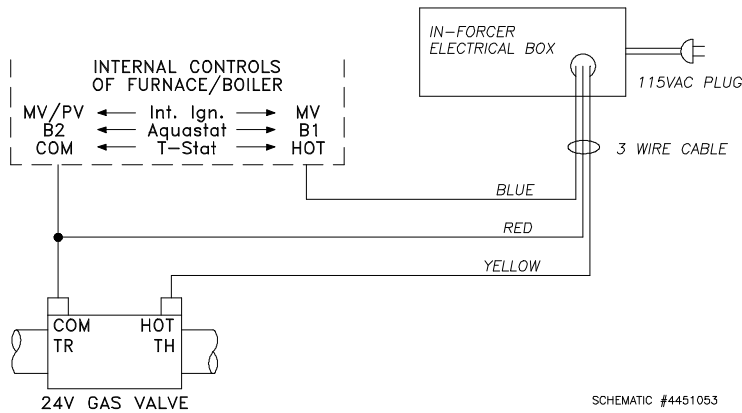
IN-FORCER ELECTRICAL BOX

115VAC PLUG

INTERNAL CONTROLS OF FURNACE/BOILER

MV/PV ← Int. Ign. → MV
B2 ← Aquastat → B1
COM ← T-Stat → HOT

3 WIRE CABLE

BLUE

RED

YELLOW

COM
TR

HOT
TH

24V GAS VALVE

SCHEMATIC #4451053